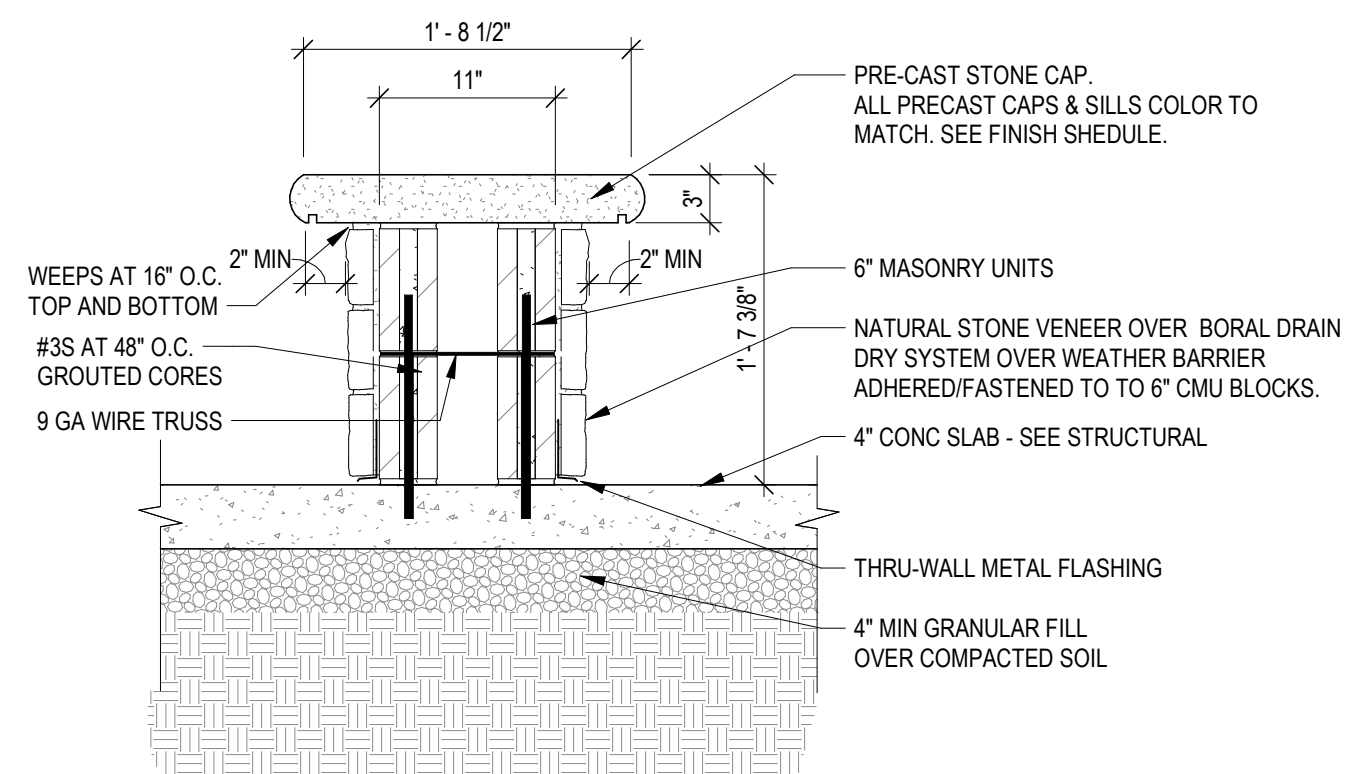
1' - 8 1/2"

11"

PRE-CAST STONE CAP.
ALL PRECAST CAPS & SILLS COLOR TO MATCH. SEE FINISH SHEDULE.

3"

1' - 7 3/8"

2" MIN

2" MIN

WEEPS AT 16" O.C.
TOP AND BOTTOM

6" MASONRY UNITS

#3S AT 48" O.C.
GROUTED CORES

NATURAL STONE VENEER OVER BORAL DRAIN DRY SYSTEM OVER WEATHER BARRIER ADHERED/FASTENED TO TO 6" CMU BLOCKS.

9 GA WIRE TRUSS

4" CONC SLAB - SEE STRUCTURAL

THRU-WALL METAL FLASHING

4" MIN GRANULAR FILL
OVER COMPACTED SOIL